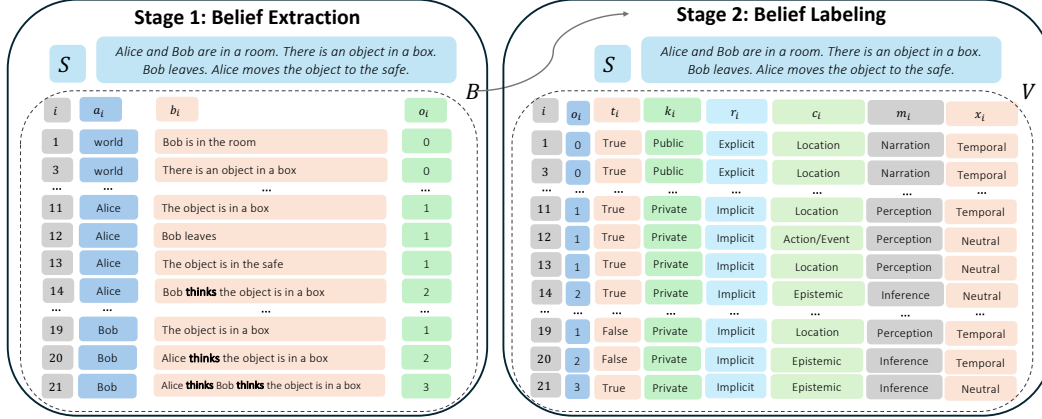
Stage 1: Belief Extraction

$S$

Alice and Bob are in a room. There is an object in a box. Bob leaves. Alice moves the object to the safe.

$B$

| $i$ | $a_i$ | $b_i$ | $o_i$ |
|---|---|---|---|
| 1 | world | Bob is in the room | 0 |
| 3 | world | There is an object in a box | 0 |
| ... | ... | ... | ... |
| 11 | Alice | The object is in a box | 1 |
| 12 | Alice | Bob leaves | 1 |
| 13 | Alice | The object is in the safe | 1 |
| 14 | Alice | Bob **thinks** the object is in a box | 2 |
| ... | ... | ... | ... |
| 19 | Bob | The object is in a box | 1 |
| 20 | Bob | Alice **thinks** the object is in a box | 2 |
| 21 | Bob | Alice **thinks** Bob **thinks** the object is in a box | 3 |

Stage 2: Belief Labeling

$S$

Alice and Bob are in a room. There is an object in a box. Bob leaves. Alice moves the object to the safe.

$V$

| $i$ | $o_i$ | $t_i$ | $k_i$ | $r_i$ | $c_i$ | $m_i$ | $x_i$ |
|---|---|---|---|---|---|---|---|
| 1 | 0 | True | Public | Explicit | Location | Narration | Temporal |
| 3 | 0 | True | Public | Explicit | Location | Narration | Temporal |
| ... | ... | ... | ... | ... | ... | ... | ... |
| 11 | 1 | True | Private | Implicit | Location | Perception | Temporal |
| 12 | 1 | True | Private | Implicit | Action/Event | Perception | Neutral |
| 13 | 1 | True | Private | Implicit | Location | Perception | Neutral |
| 14 | 2 | True | Private | Implicit | Epistemic | Inference | Neutral |
| ... | ... | ... | ... | ... | ... | ... | ... |
| 19 | 1 | False | Private | Implicit | Location | Perception | Temporal |
| 20 | 2 | False | Private | Implicit | Epistemic | Inference | Temporal |
| 21 | 3 | True | Private | Implicit | Epistemic | Inference | Temporal |